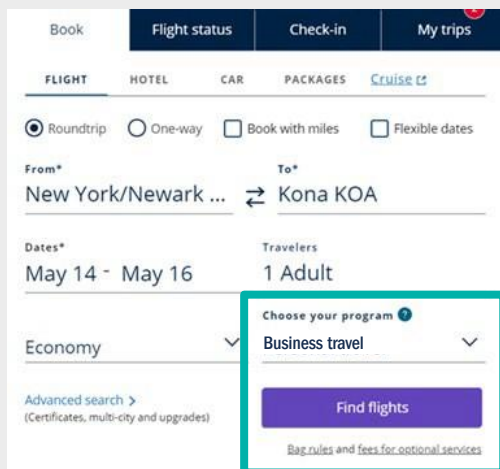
Book | Flight status | Check-in | My trips

FLIGHT HOTEL CAR PACKAGES Cruise

Roundtrip One-way Book with miles Flexible dates

From*
New York/Newark ...

To*
Kona KOA

Dates*
May 14 - May 16

Travelers
1 Adult

Economy

Choose your program
Business travel

Advanced search >
(Certificates, multi-city and upgrades)

Find flights

Bag rules and fees for optional services